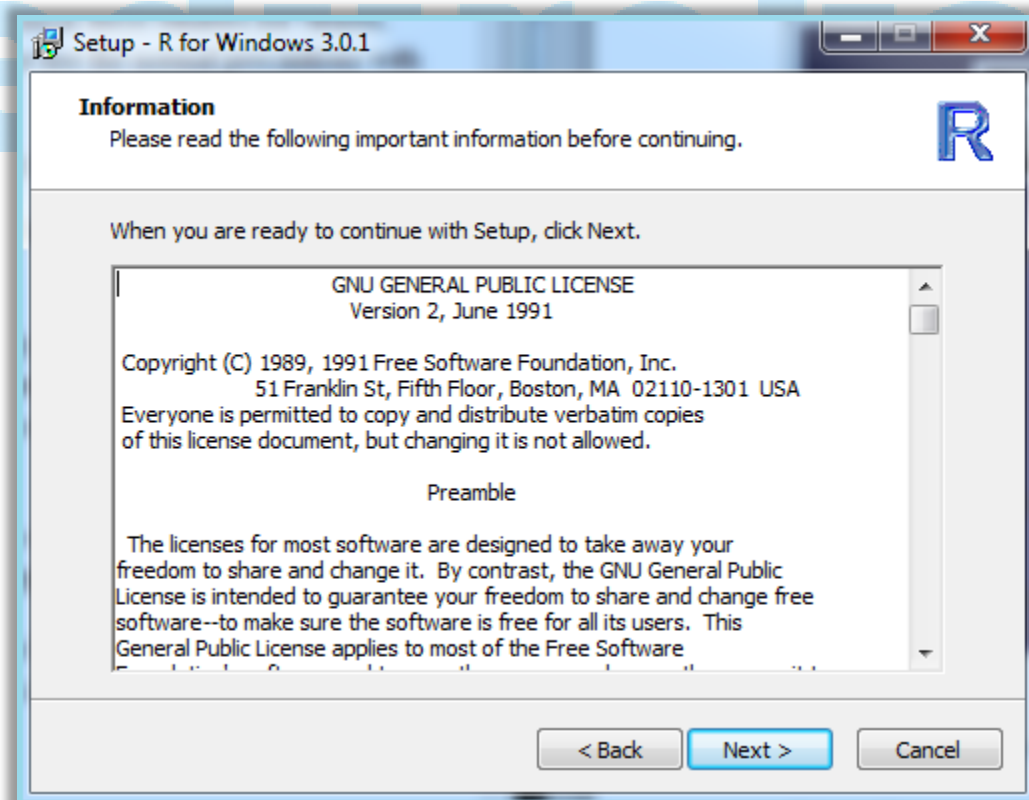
Setup - R for Windows 3.0.1

Information
Please read the following important information before continuing.

R

When you are ready to continue with Setup, click Next.

GNU GENERAL PUBLIC LICENSE
Version 2, June 1991

Copyright (C) 1989, 1991 Free Software Foundation, Inc.
51 Franklin St, Fifth Floor, Boston, MA 02110-1301 USA
Everyone is permitted to copy and distribute verbatim copies of this license document, but changing it is not allowed.

Preamble

The licenses for most software are designed to take away your freedom to share and change it. By contrast, the GNU General Public License is intended to guarantee your freedom to share and change free software--to make sure the software is free for all its users. This General Public License applies to most of the Free Software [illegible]

< Back
Next >
Cancel